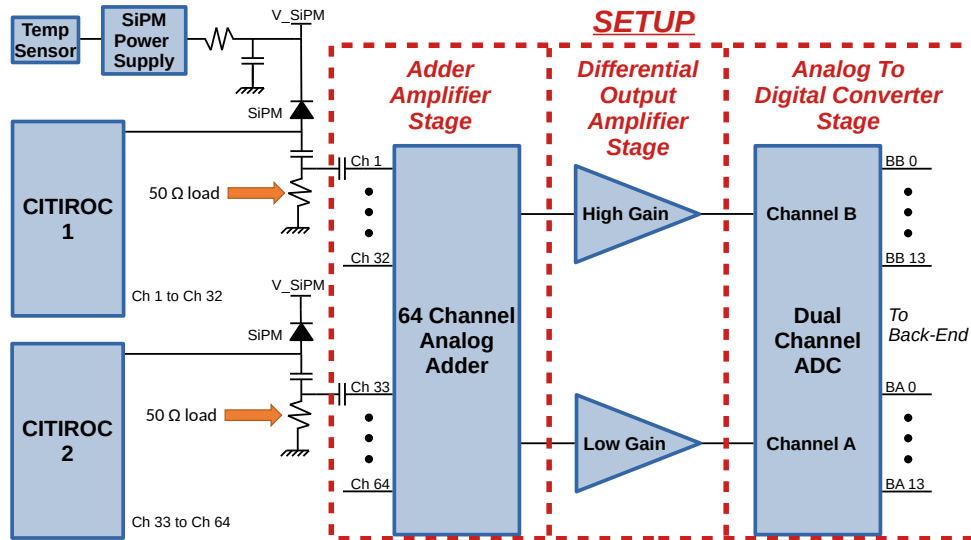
Temp Sensor

SiPM Power Supply

V_SiPM

SETUP

Adder Amplifier Stage

Differential Output Amplifier Stage

Analog To Digital Converter Stage

SiPM

CITIROC 1

Ch 1

50 Ω load

Ch 32

Ch 1 to Ch 32

V_SiPM

SiPM

CITIROC 2

Ch 33

50 Ω load

Ch 64

Ch 33 to Ch 64

64 Channel Analog Adder

High Gain

Low Gain

Channel B

Dual Channel ADC

Channel A

BB 0

BB 13

To Back-End

BA 0

BA 13